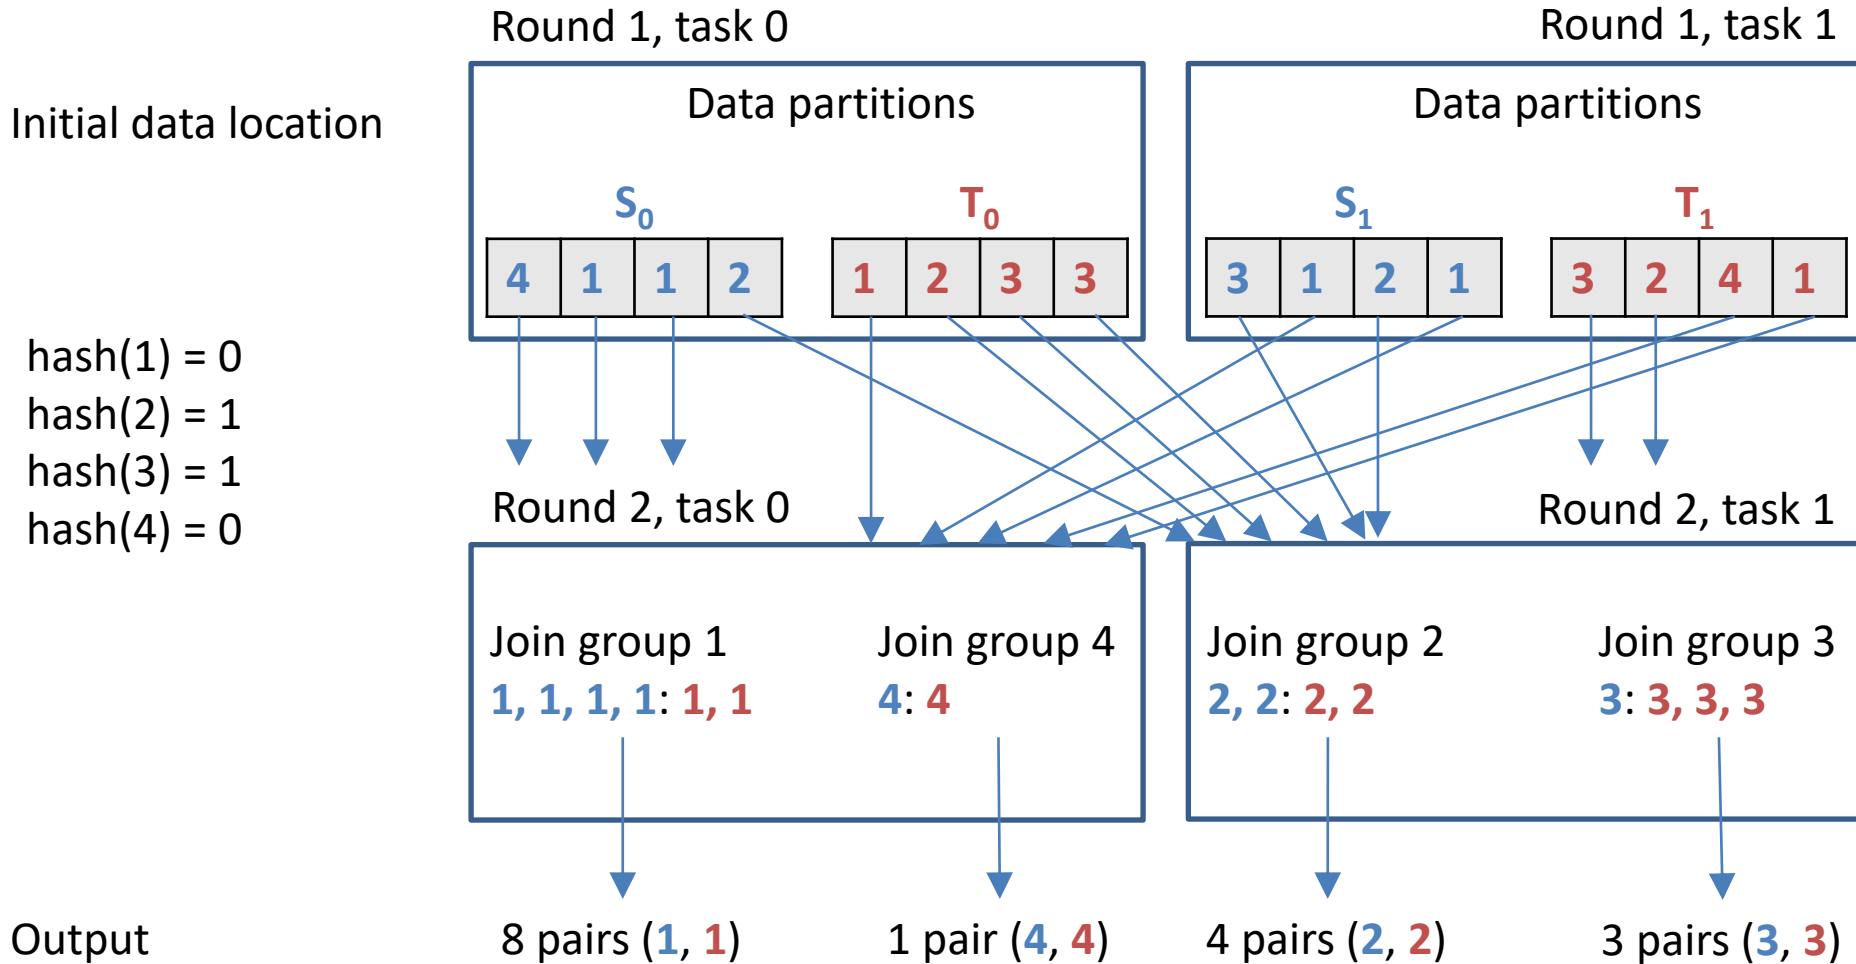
Round 1, task 0

Round 1, task 1

Initial data location

Data partitions

$S_0$

4 1 1 2

$T_0$

1 2 3 3

Data partitions

$S_1$

3 1 2 1

$T_1$

3 2 4 1

hash(1) = 0
hash(2) = 1
hash(3) = 1
hash(4) = 0

Round 2, task 0

Round 2, task 1

Join group 1
1, 1, 1, 1: 1, 1

Join group 4
4: 4

Join group 2
2, 2: 2, 2

Join group 3
3: 3, 3, 3

Output

8 pairs (1, 1)

1 pair (4, 4)

4 pairs (2, 2)

3 pairs (3, 3)